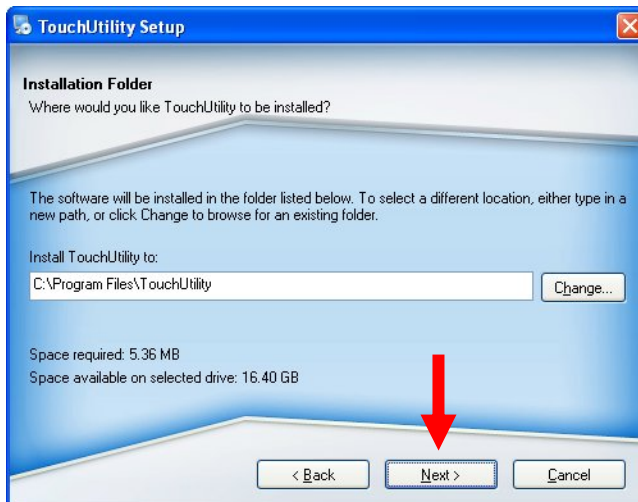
TouchUtility Setup

Installation Folder

Where would you like TouchUtility to be installed?

The software will be installed in the folder listed below. To select a different location, either type in a new path, or click Change to browse for an existing folder.

Install TouchUtility to:

C:\Program Files\TouchUtility

Change...

Space required: 5.36 MB

Space available on selected drive: 16.40 GB

< Back

Next >

Cancel